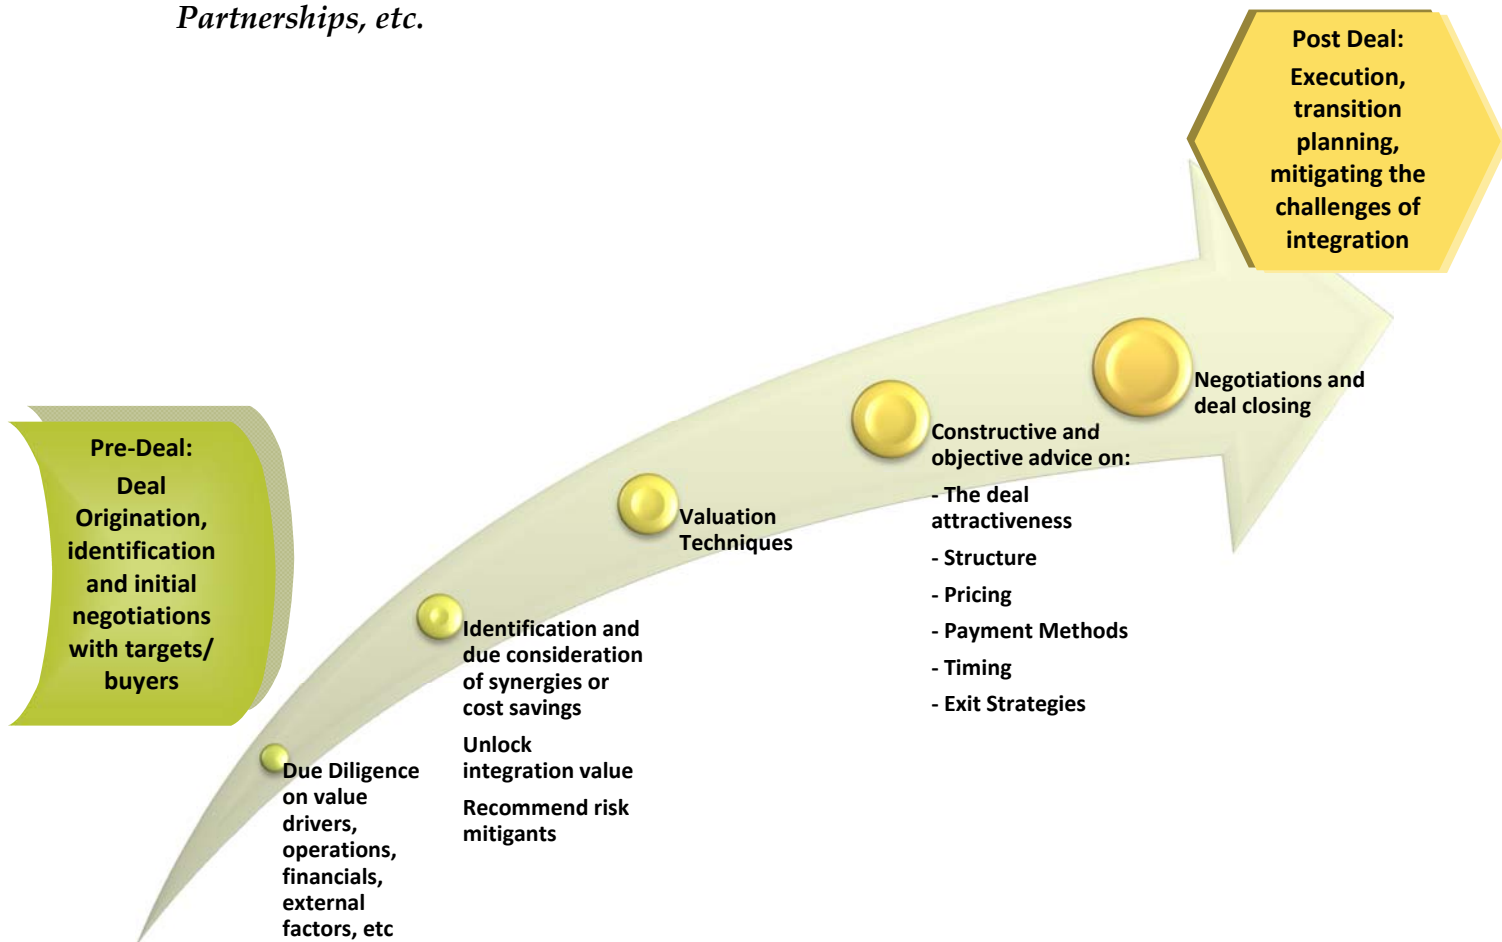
Partnerships, etc.

Post Deal: Execution, transition planning, mitigating the challenges of integration

Pre-Deal: Deal Origination, identification and initial negotiations with targets/ buyers

Due Diligence on value drivers, operations, financials, external factors, etc

Identification and due consideration of synergies or cost savings

Unlock integration value

Recommend risk mitigants

Valuation Techniques

Constructive and objective advice on:

- The deal attractiveness

- Structure

- Pricing

- Payment Methods

- Timing

- Exit Strategies

Negotiations and deal closing